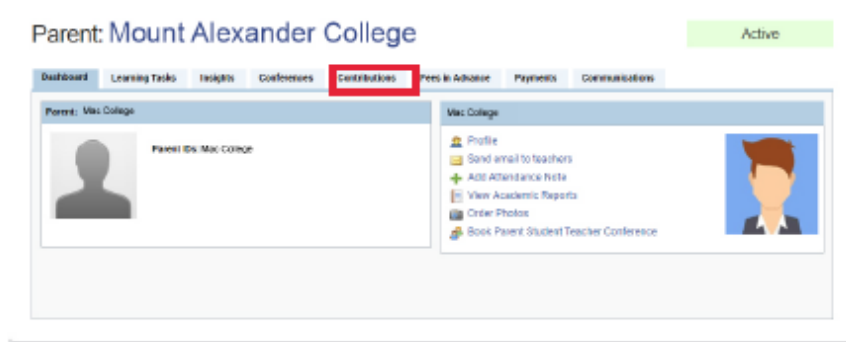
Parent: Mount Alexander College

Active

Dashboard | Learning Tasks | Insights | Conferences | Contributions | Fees in Advance | Payments | Communications

Parent: Mac College

Parent ID: Mac College

Mac College

Profile
Send email to teachers
Add Attendance Note
View Academic Reports
Order Photos
Book Parent Student Teacher Conference